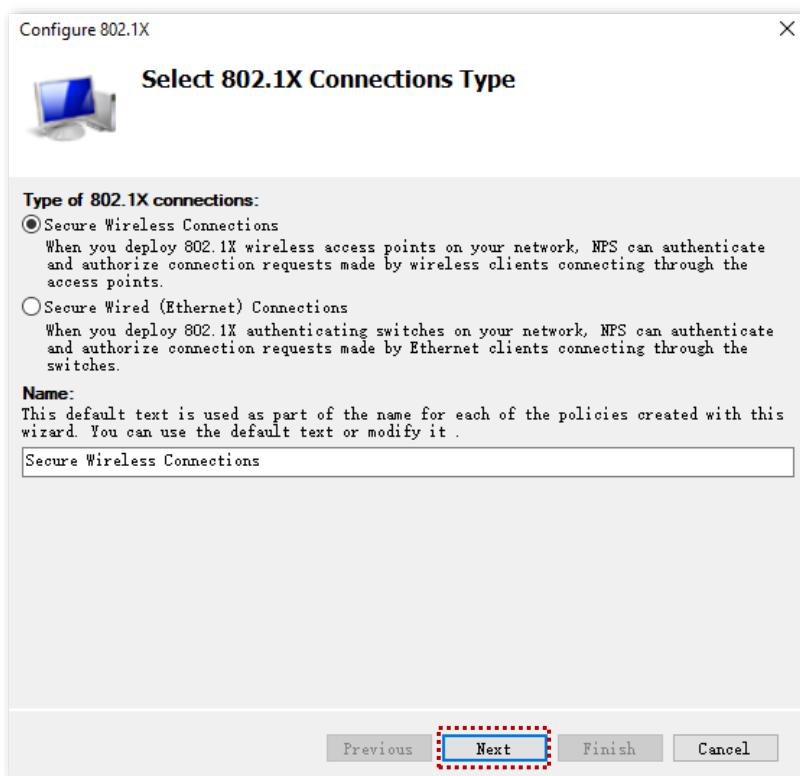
Configure 802.1X

Select 802.1X Connections Type

Type of 802.1X connections:

Secure Wireless Connections

When you deploy 802.1X wireless access points on your network, NPS can authenticate and authorize connection requests made by wireless clients connecting through the access points.

Secure Wired (Ethernet) Connections

When you deploy 802.1X authenticating switches on your network, NPS can authenticate and authorize connection requests made by Ethernet clients connecting through the switches.

Name:

This default text is used as part of the name for each of the policies created with this wizard. You can use the default text or modify it .

Secure Wireless Connections

Previous Next Finish Cancel